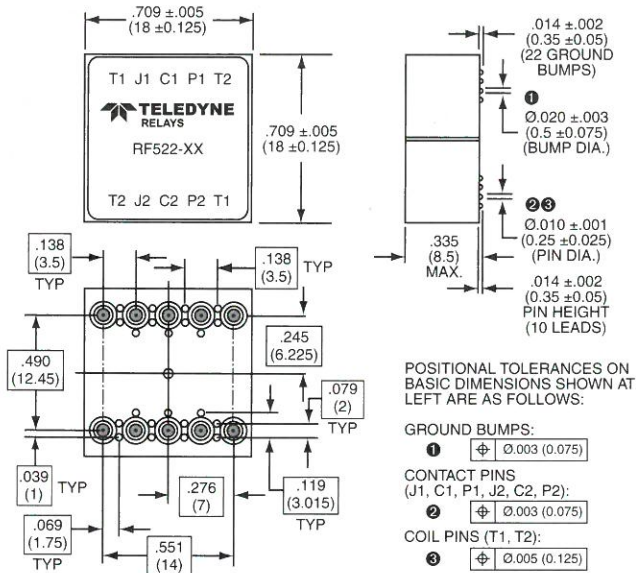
.709 ±.005
(18 ±0.125)

T1 J1 C1 P1 T2

TELEDYNE
RELAYS

RF522-XX

T2 J2 C2 P2 T1

.709 ±.005
(18 ±0.125)

.014 ±.002
(0.35 ±0.05)
(22 GROUND BUMPS)

❶
Ø.020 ±.003
(0.5 ±0.075)
(BUMP DIA.)

❷❸
Ø.010 ±.001
(0.25 ±0.025)
(PIN DIA.)

.335
(8.5)
MAX.

.014 ±.002
(0.35 ±0.05)
PIN HEIGHT
(10 LEADS)

.138
(3.5)
TYP

.138
(3.5)
TYP

.245
(6.225)

.490
(12.45)

.079
(2)
TYP

.039
(1)
TYP

.276
(7)

.119
(3.015)
TYP

.069
(1.75)
TYP

.551
(14)

POSITIONAL TOLERANCES ON BASIC DIMENSIONS SHOWN AT LEFT ARE AS FOLLOWS:

GROUND BUMPS:
❶ | ⌖ | Ø.003 (0.075) |

CONTACT PINS
(J1, C1, P1, J2, C2, P2):
❷ | ⌖ | Ø.003 (0.075) |

COIL PINS (T1, T2):
❸ | ⌖ | Ø.005 (0.125) |